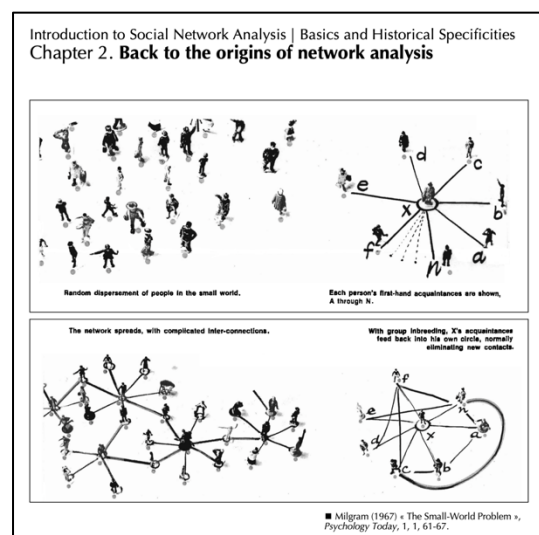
Introduction to Social Network Analysis | Basics and Historical Specificities
Chapter 2. **Back to the origins of network analysis**

d
c
e
x
b
f
n
a

Random dispersement of people in the small world.

Each person's first-hand acquaintances are shown, A through N.

The network spreads, with complicated inter-connections.

With group inbreeding, X's acquaintances feed back into his own circle, normally eliminating new contacts.

e
n
d
x
a
c
b

■ Milgram (1967) « The Small-World Problem », *Psychology Today*, 1, 1, 61-67.